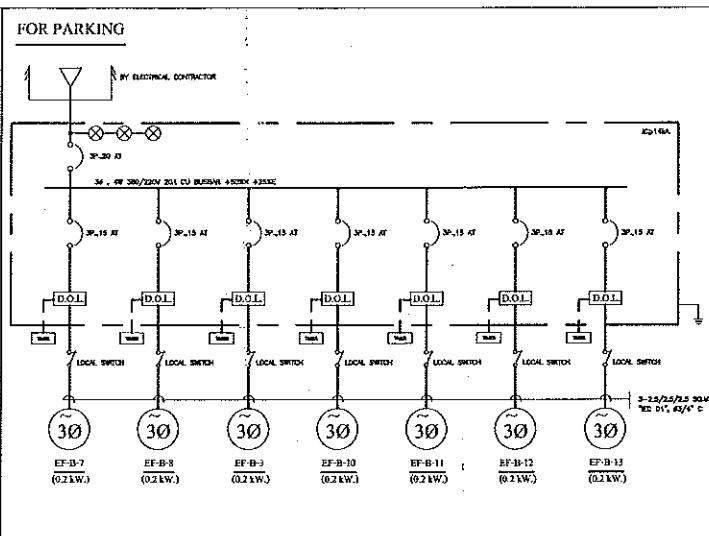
FOR PARKING

BY ELECTRICAL CONTRACTOR

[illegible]

3P_20 AT

3Ø , 4W 380/220V 20A CU BUSBAR +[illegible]

3P_15 AT

3P_15 AT

3P_15 AT

3P_15 AT

3P_15 AT

3P_15 AT

3P_15 AT

D.O.L.

D.O.L.

D.O.L.

D.O.L.

D.O.L.

D.O.L.

D.O.L.

LOCAL SWITCH

LOCAL SWITCH

LOCAL SWITCH

LOCAL SWITCH

LOCAL SWITCH

LOCAL SWITCH

LOCAL SWITCH

3-2.5/2.5/2.5 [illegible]
"EC D1", Ø3/4" C

3Ø

3Ø

3Ø

3Ø

3Ø

3Ø

3Ø

EF-B-7
(0.2 kW.)

EF-B-8
(0.2 kW.)

EF-B-9
(0.2 kW.)

EF-B-10
(0.2 kW.)

EF-B-11
(0.2 kW.)

EF-B-12
(0.2 kW.)

EF-B-13
(0.2 kW.)